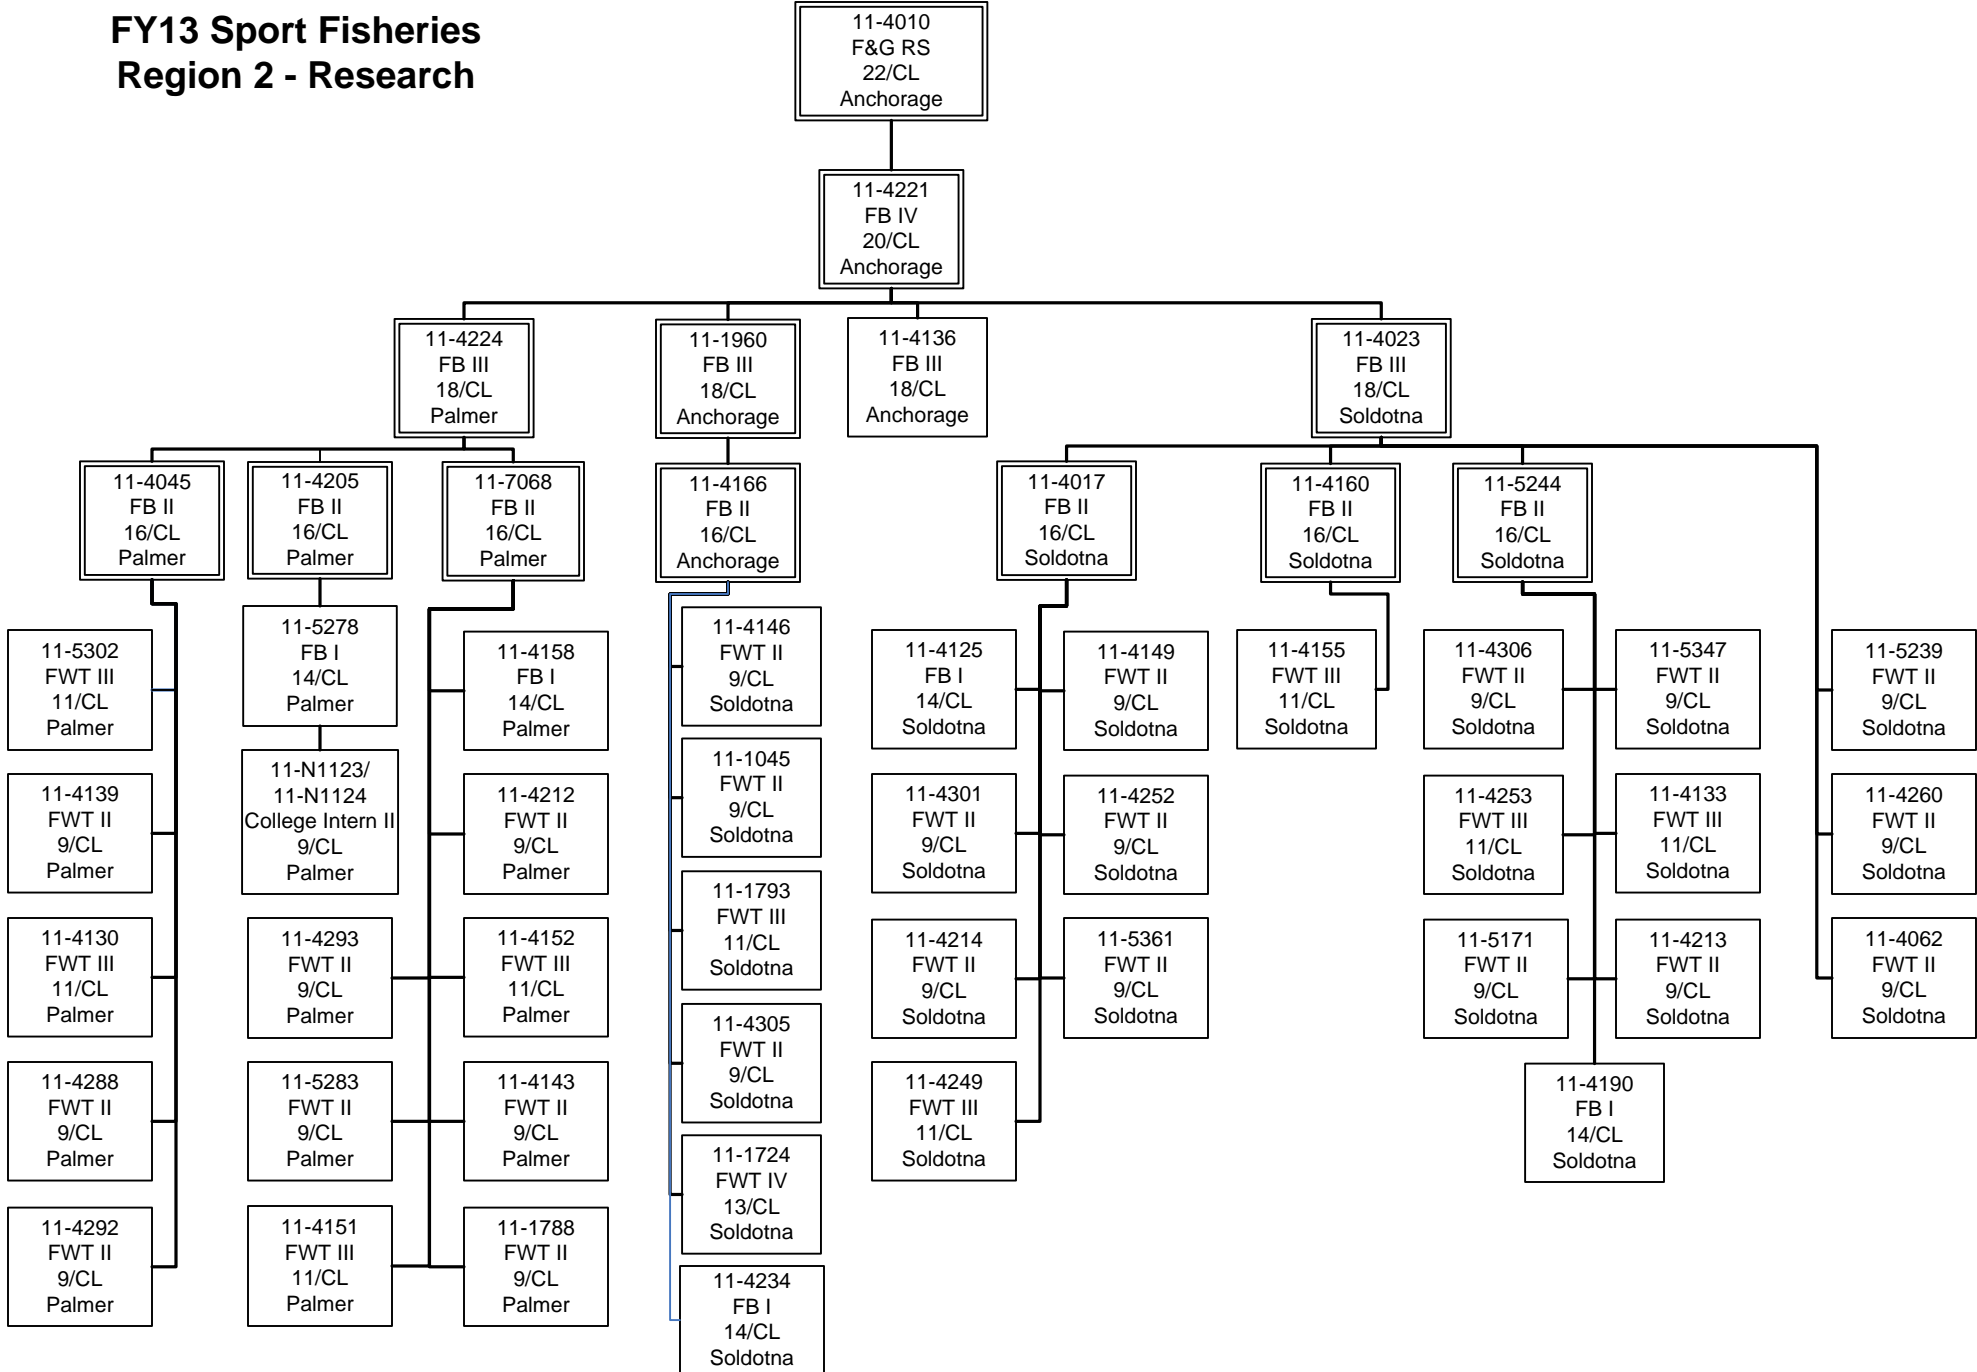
FY13 Sport Fisheries
Region 2 - Research

11-4010
F&G RS
22/CL
Anchorage

11-4221
FB IV
20/CL
Anchorage

11-4224
FB III
18/CL
Palmer

11-1960
FB III
18/CL
Anchorage

11-4136
FB III
18/CL
Anchorage

11-4023
FB III
18/CL
Soldotna

11-4045
FB II
16/CL
Palmer

11-4205
FB II
16/CL
Palmer

11-7068
FB II
16/CL
Palmer

11-4166
FB II
16/CL
Anchorage

11-4017
FB II
16/CL
Soldotna

11-4160
FB II
16/CL
Soldotna

11-5244
FB II
16/CL
Soldotna

11-5302
FWT III
11/CL
Palmer

11-4139
FWT II
9/CL
Palmer

11-4130
FWT III
11/CL
Palmer

11-4288
FWT II
9/CL
Palmer

11-4292
FWT II
9/CL
Palmer

11-5278
FB I
14/CL
Palmer

11-N1123/
11-N1124
College Intern II
9/CL
Palmer

11-4293
FWT II
9/CL
Palmer

11-5283
FWT II
9/CL
Palmer

11-4151
FWT III
11/CL
Palmer

11-4158
FB I
14/CL
Palmer

11-4212
FWT II
9/CL
Palmer

11-4152
FWT III
11/CL
Palmer

11-4143
FWT II
9/CL
Palmer

11-1788
FWT II
9/CL
Palmer

11-4146
FWT II
9/CL
Soldotna

11-1045
FWT II
9/CL
Soldotna

11-1793
FWT III
11/CL
Soldotna

11-4305
FWT II
9/CL
Soldotna

11-1724
FWT IV
13/CL
Soldotna

11-4234
FB I
14/CL
Soldotna

11-4125
FB I
14/CL
Soldotna

11-4149
FWT II
9/CL
Soldotna

11-4301
FWT II
9/CL
Soldotna

11-4252
FWT II
9/CL
Soldotna

11-4214
FWT II
9/CL
Soldotna

11-5361
FWT II
9/CL
Soldotna

11-4249
FWT III
11/CL
Soldotna

11-4155
FWT III
11/CL
Soldotna

11-4306
FWT II
9/CL
Soldotna

11-5347
FWT II
9/CL
Soldotna

11-4253
FWT III
11/CL
Soldotna

11-4133
FWT III
11/CL
Soldotna

11-5171
FWT II
9/CL
Soldotna

11-4213
FWT II
9/CL
Soldotna

11-4190
FB I
14/CL
Soldotna

11-5239
FWT II
9/CL
Soldotna

11-4260
FWT II
9/CL
Soldotna

11-4062
FWT II
9/CL
Soldotna